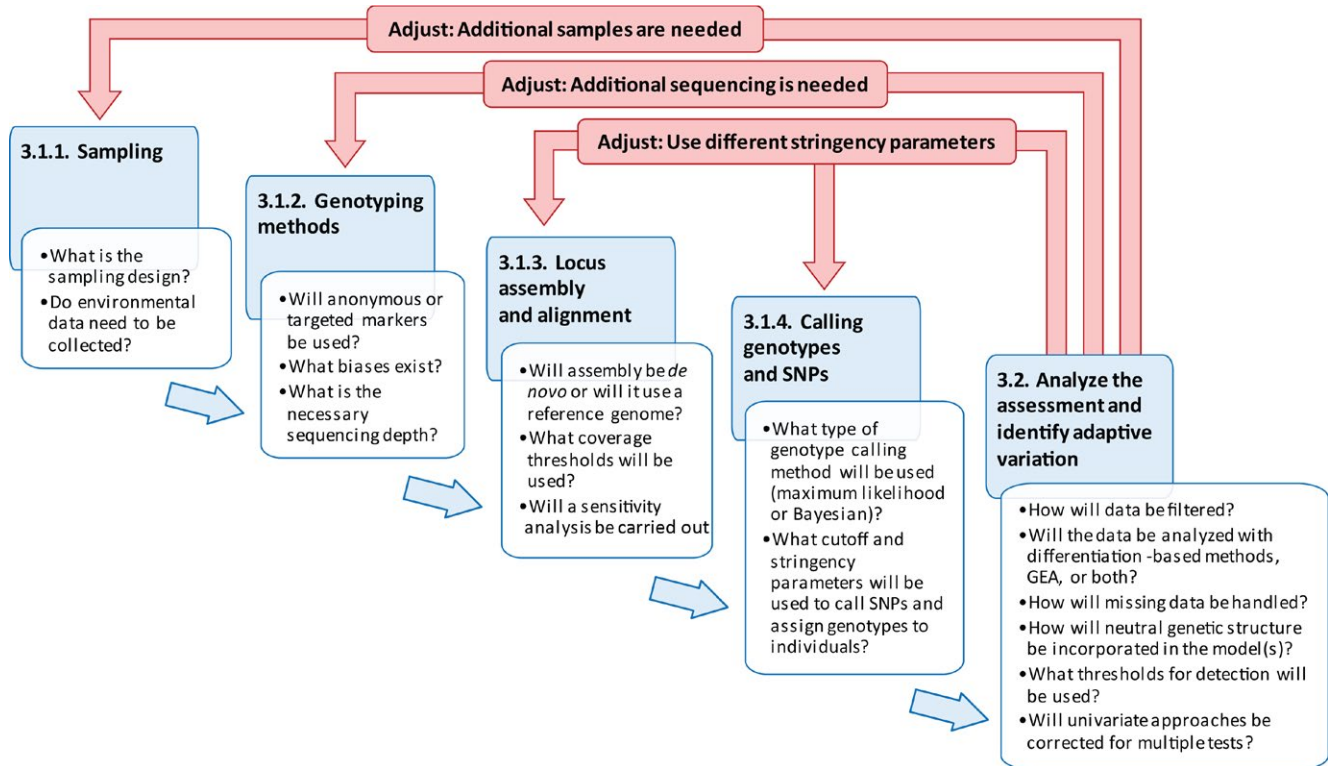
Adjust: Additional samples are needed

Adjust: Additional sequencing is needed

Adjust: Use different stringency parameters

3.1.1. Sampling

• What is the sampling design?
• Do environmental data need to be collected?

3.1.2. Genotyping methods

• Will anonymous or targeted markers be used?
• What biases exist?
• What is the necessary sequencing depth?

3.1.3. Locus assembly and alignment

• Will assembly be *de novo* or will it use a reference genome?
• What coverage thresholds will be used?
• Will a sensitivity analysis be carried out

3.1.4. Calling genotypes and SNPs

• What type of genotype calling method will be used (maximum likelihood or Bayesian)?
• What cutoff and stringency parameters will be used to call SNPs and assign genotypes to individuals?

3.2. Analyze the assessment and identify adaptive variation

• How will data be filtered?
• Will the data be analyzed with differentiation -based methods, GEA, or both?
• How will missing data be handled?
• How will neutral genetic structure be incorporated in the model(s)?
• What thresholds for detection will be used?
• Will univariate approaches be corrected for multiple tests?